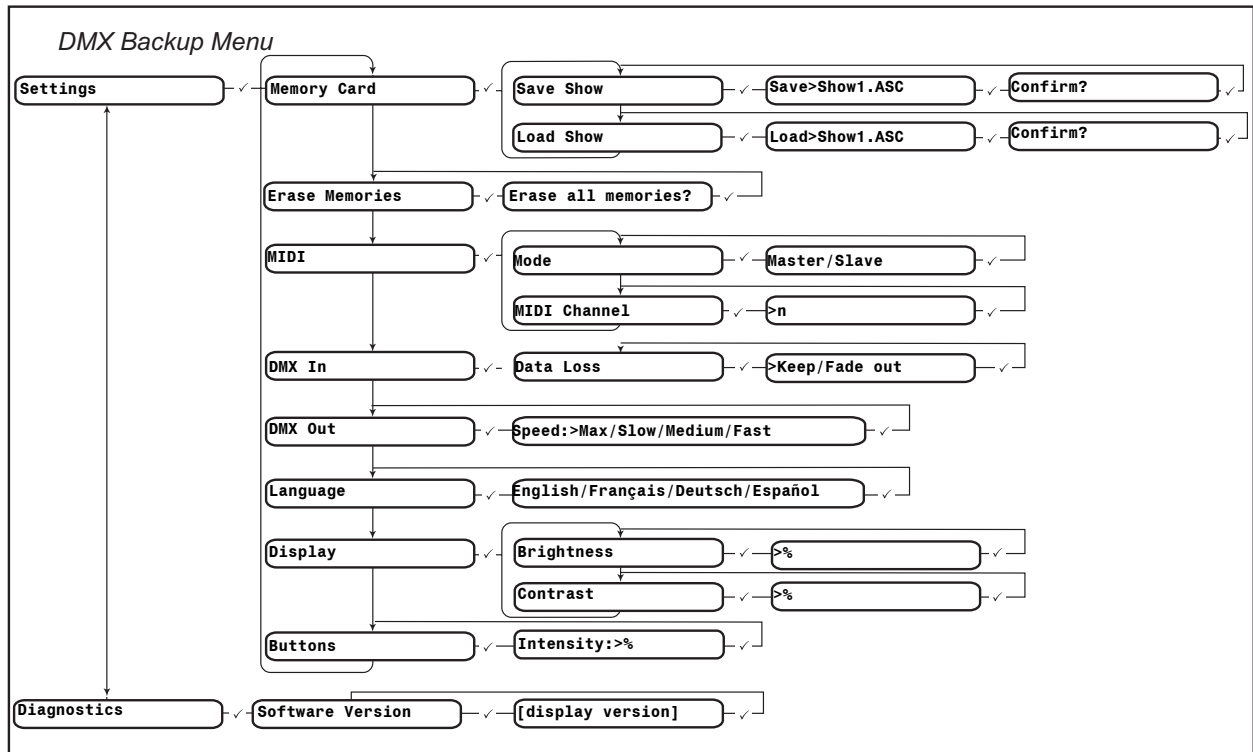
DMX Backup Menu

Settings ✓ Memory Card ✓ Save Show ✓ Save>Show1.ASC ✓ Confirm? ✓

Load Show ✓ Load>Show1.ASC ✓ Confirm? ✓

Erase Memories ✓ Erase all memories? ✓

MIDI ✓ Mode ✓ Master/Slave ✓

MIDI Channel ✓ >n ✓

DMX In ✓ Data Loss ✓ >Keep/Fade out ✓

DMX Out ✓ Speed:>Max/Slow/Medium/Fast ✓

Language ✓ English/Français/Deutsch/Español ✓

Display ✓ Brightness ✓ >% ✓

Contrast ✓ >% ✓

Buttons ✓ Intensity:>% ✓

Diagnostics ✓ Software Version ✓ [display version] ✓